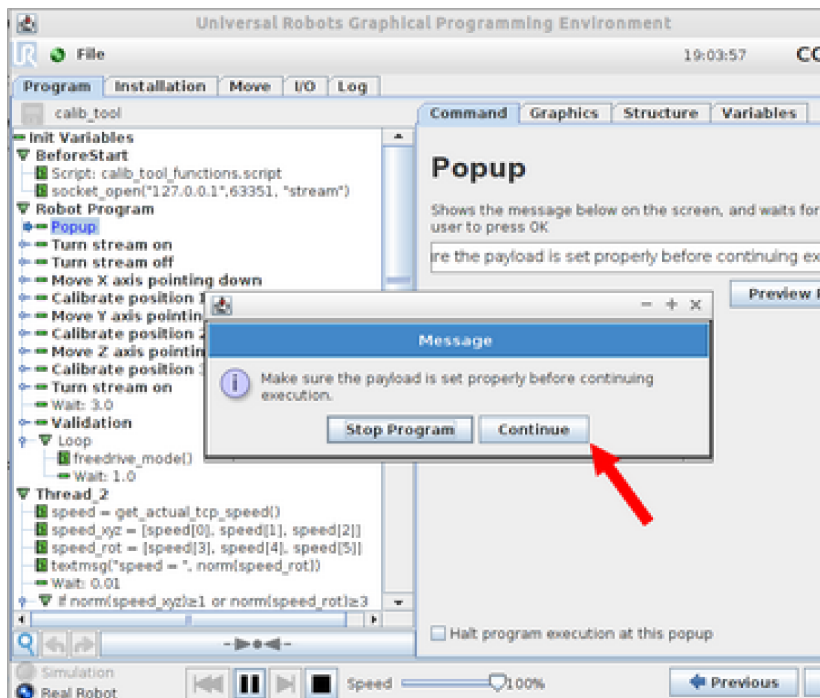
Universal Robots Graphical Programming Environment

File

19:03:57

CC

Program | Installation | Move | I/O | Log

calib_tool

Init Variables
BeforeStart
Script: calib_tool_functions.script
socket_open("127.0.0.1",63351, "stream")
Robot Program
Popup
Turn stream on
Turn stream off
Move X axis pointing down
Calibrate position 1
Move Y axis pointin
Calibrate position 2
Move Z axis pointin
Calibrate position 3
Turn stream on
Wait: 3.0
Validation
Loop
freedrive_mode()
Wait: 1.0
Thread_2
speed = get_actual_tcp_speed()
speed_xyz = [speed[0], speed[1], speed[2]]
speed_rot = [speed[3], speed[4], speed[5]]
textmsg("speed = ", norm(speed_rot))
Wait: 0.01
If norm(speed_xyz)≥1 or norm(speed_rot)≥3

Command | Graphics | Structure | Variables

Popup

Shows the message below on the screen, and waits for user to press OK

re the payload is set properly before continuing ex

Preview P

Message

Make sure the payload is set properly before continuing execution.

Stop Program

Continue

Halt program execution at this popup

Simulation

Real Robot

Speed

100%

Previous